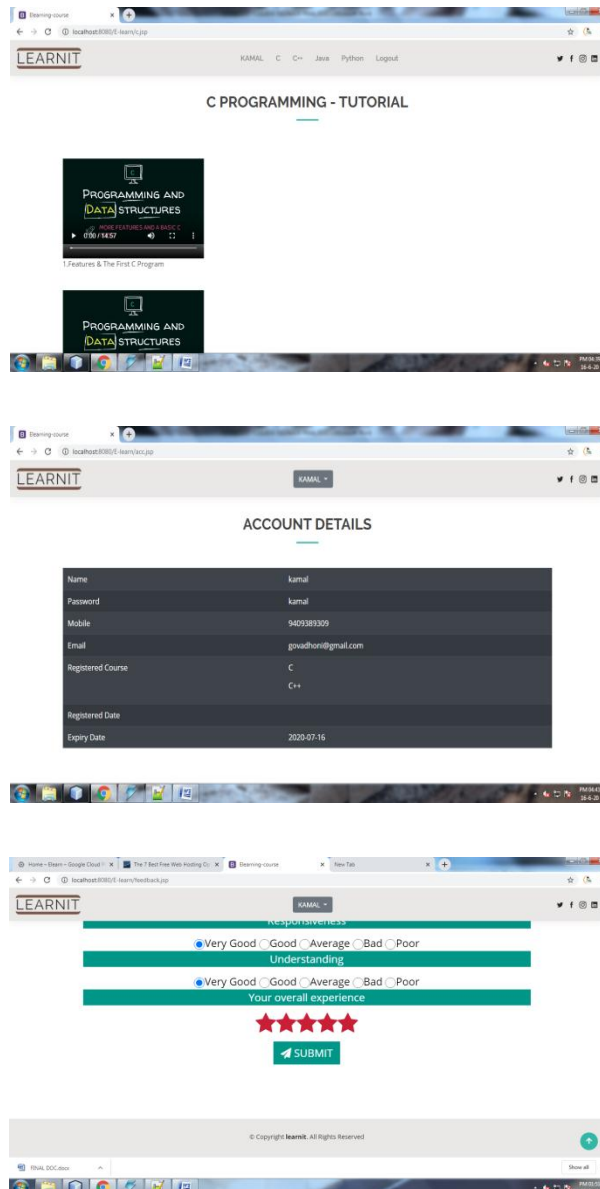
Elearning-course ×

localhost:8080/E-learn/c.jsp

LEARNIT

KAMAL C C++ Java Python Logout

C PROGRAMMING - TUTORIAL

PROGRAMMING AND DATA STRUCTURES

MORE FEATURES AND A BASIC C

0:00 / 14:57

1.Features & The First C Program

PROGRAMMING AND DATA STRUCTURES

PM 04:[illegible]
16-6-20

Elearning-course ×

localhost:8080/E-learn/acc.jsp

LEARNIT

KAMAL

ACCOUNT DETAILS

| Name | kamal |
|---|---|
| Password | kamal |
| Mobile | 9409389309 |
| Email | govadhoni@gmail.com |
| Registered Course | C<br>C++ |
| Registered Date | |
| Expiry Date | 2020-07-16 |

PM 04:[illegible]
16-6-20

Home – Elearn – Google Cloud × The 7 Best Free Web Hosting Co × Elearning-course × New Tab ×

localhost:8080/E-learn/feedback.jsp

LEARNIT

KAMAL

Responsiveness

Very Good Good Average Bad Poor

Understanding

Very Good Good Average Bad Poor

Your overall experience

SUBMIT

© Copyright learnit. All Rights Reserved

FINAL DOC.docx

Show all

PM 03:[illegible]